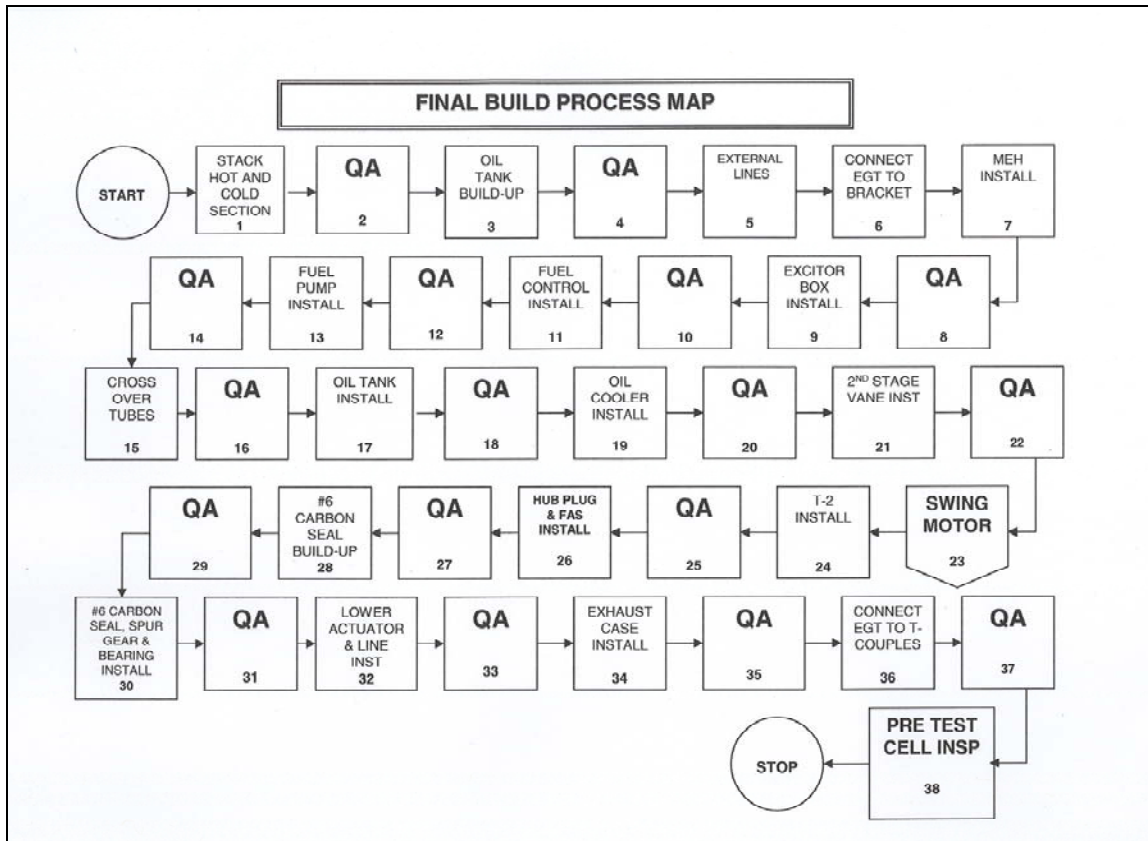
FINAL BUILD PROCESS MAP

START

STACK HOT AND COLD SECTION 1

QA 2

OIL TANK BUILD-UP 3

QA 4

EXTERNAL LINES 5

CONNECT EGT TO BRACKET 6

MEH INSTALL 7

QA 8

EXCITOR BOX INSTALL 9

QA 10

FUEL CONTROL INSTALL 11

QA 12

FUEL PUMP INSTALL 13

QA 14

CROSS OVER TUBES 15

QA 16

OIL TANK INSTALL 17

QA 18

OIL COOLER INSTALL 19

QA 20

2$^{ND}$ STAGE VANE INST 21

QA 22

SWING MOTOR 23

T-2 INSTALL 24

QA 25

HUB PLUG & FAS INSTALL 26

QA 27

#6 CARBON SEAL BUILD-UP 28

QA 29

#6 CARBON SEAL, SPUR GEAR & BEARING INSTALL 30

QA 31

LOWER ACTUATOR & LINE INST 32

QA 33

EXHAUST CASE INSTALL 34

QA 35

CONNECT EGT TO T-COUPLES 36

QA 37

PRE TEST CELL INSP 38

STOP